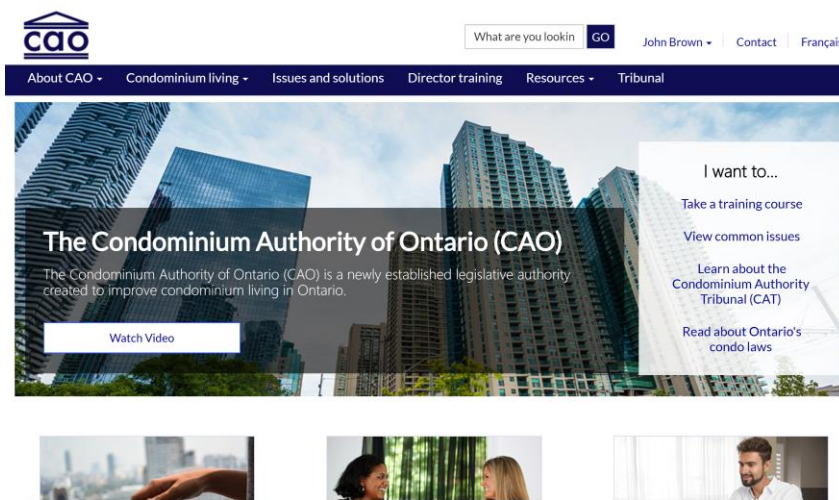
cao

What are you lookin GO

John Brown ▾ | Contact | Françai

About CAO ▾ | Condominium living ▾ | Issues and solutions | Director training | Resources ▾ | Tribunal

The Condominium Authority of Ontario (CAO)

The Condominium Authority of Ontario (CAO) is a newly established legislative authority created to improve condominium living in Ontario.

Watch Video

I want to...

Take a training course

View common issues

Learn about the Condominium Authority Tribunal (CAT)

Read about Ontario's condo laws